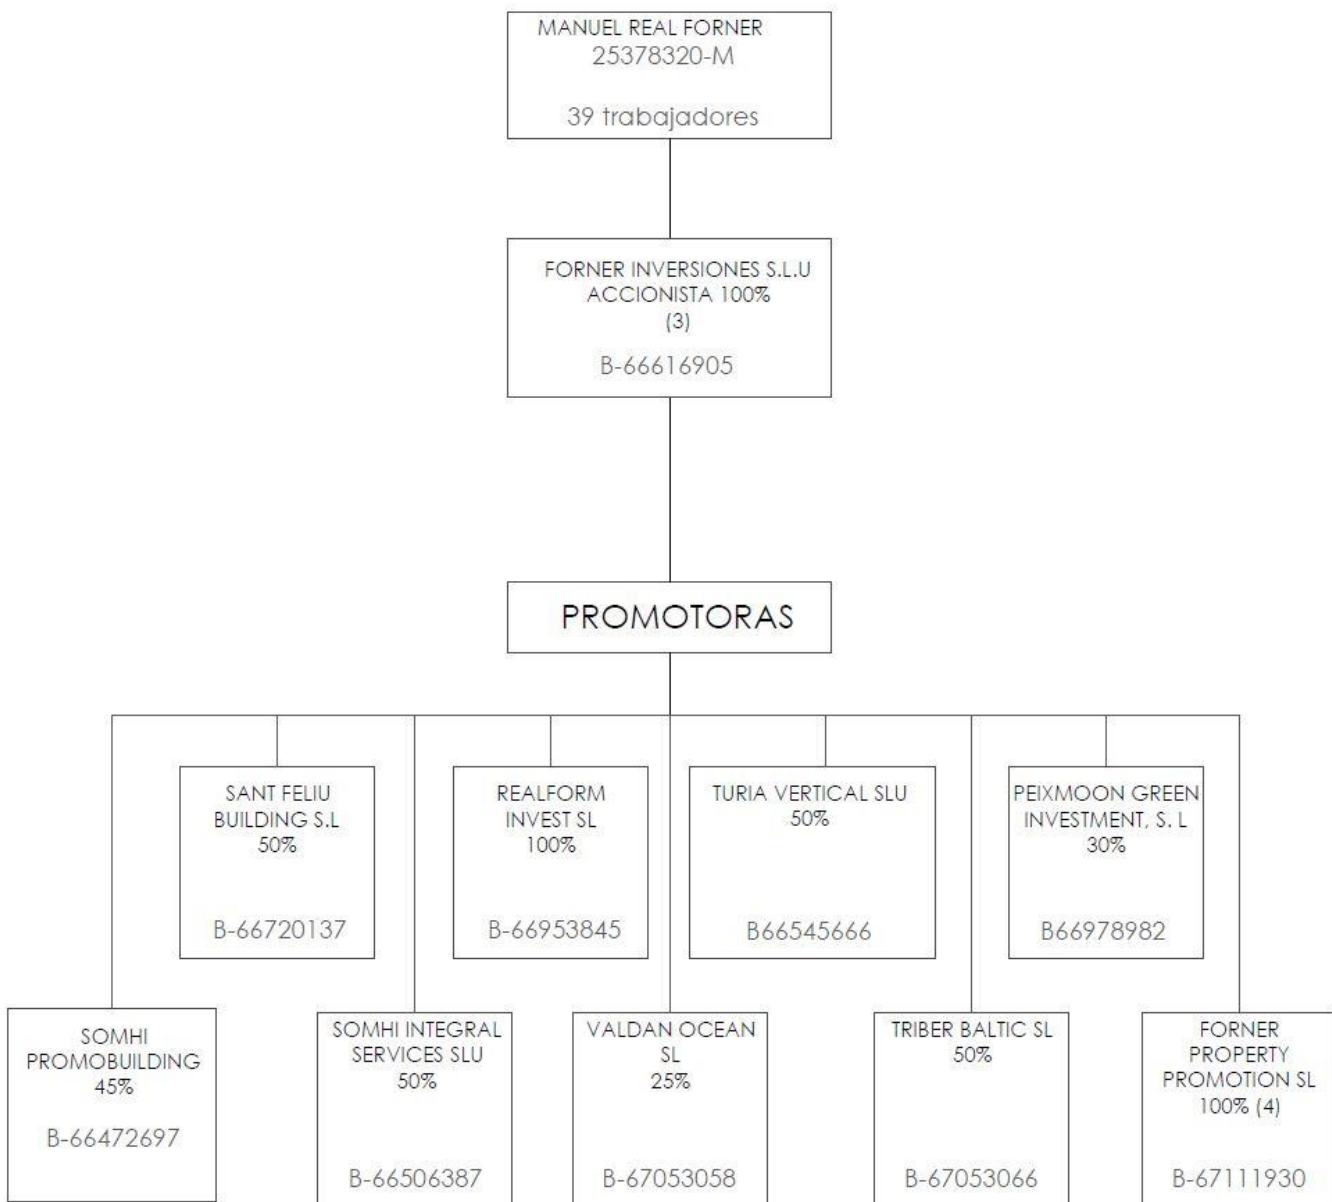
MANUEL REAL FORNER
25378320-M

39 trabajadores

FORNER INVERSIONES S.L.U
ACCIONISTA 100%
(3)

B-66616905

PROMOTORAS

SANT FELIU BUILDING S.L
50%

B-66720137

REALFORM INVEST SL
100%

B-66953845

TURIA VERTICAL SLU
50%

B66545666

PEIXMOON GREEN INVESTMENT, S. L
30%

B66978982

SOMHI PROMOBUILDING
45%

B-66472697

SOMHI INTEGRAL SERVICES SLU
50%

B-66506387

VALDAN OCEAN SL
25%

B-67053058

TRIBER BALTIC SL
50%

B-67053066

FORNER PROPERTY PROMOTION SL
100% (4)

B-67111930